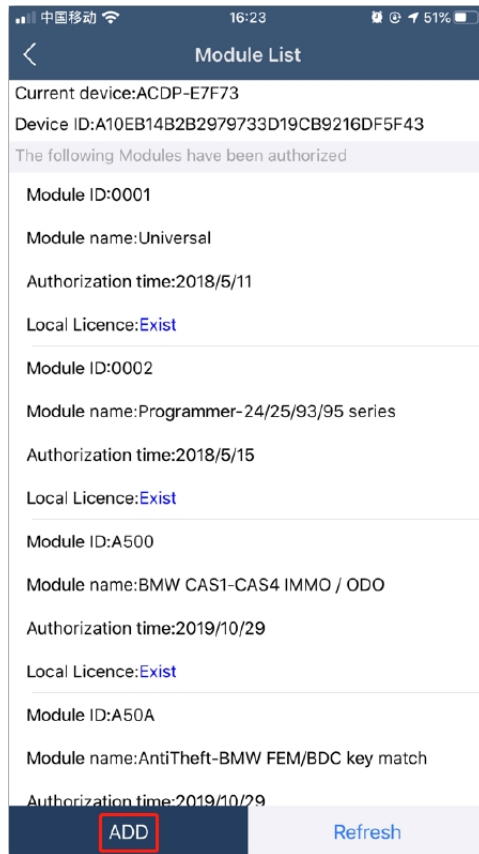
中国移动 16:23 51%

Module List

Current device:ACDP-E7F73

Device ID:A10EB14B2B2979733D19CB9216DF5F43

The following Modules have been authorized

Module ID:0001

Module name:Universal

Authorization time:2018/5/11

Local Licence:Exist

Module ID:0002

Module name:Programmer-24/25/93/95 series

Authorization time:2018/5/15

Local Licence:Exist

Module ID:A500

Module name:BMW CAS1-CAS4 IMMO / ODO

Authorization time:2019/10/29

Local Licence:Exist

Module ID:A50A

Module name:AntiTheft-BMW FEM/BDC key match

Authorization time:2019/10/29

ADD

Refresh